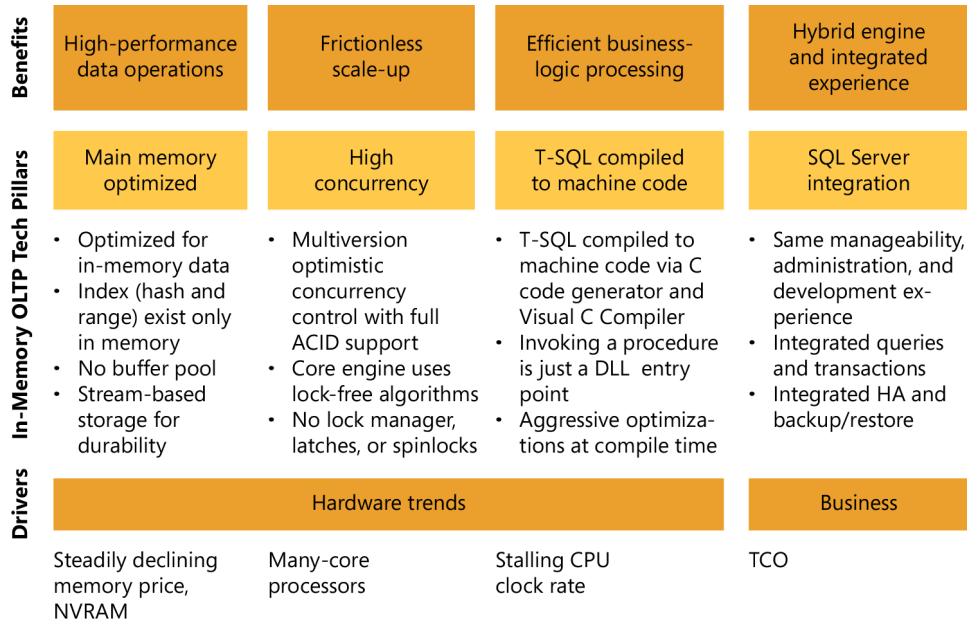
Benefits

High-performance data operations

Frictionless scale-up

Efficient business-logic processing

Hybrid engine and integrated experience

In-Memory OLTP Tech Pillars

Main memory optimized

High concurrency

T-SQL compiled to machine code

SQL Server integration

- Optimized for in-memory data
- Index (hash and range) exist only in memory
- No buffer pool
- Stream-based storage for durability

- Multiversion optimistic concurrency control with full ACID support
- Core engine uses lock-free algorithms
- No lock manager, latches, or spinlocks

- T-SQL compiled to machine code via C code generator and Visual C Compiler
- Invoking a procedure is just a DLL entry point
- Aggressive optimizations at compile time

- Same manageability, administration, and development experience
- Integrated queries and transactions
- Integrated HA and backup/restore

Drivers

Hardware trends

Business

Steadily declining memory price, NVRAM

Many-core processors

Stalling CPU clock rate

TCO